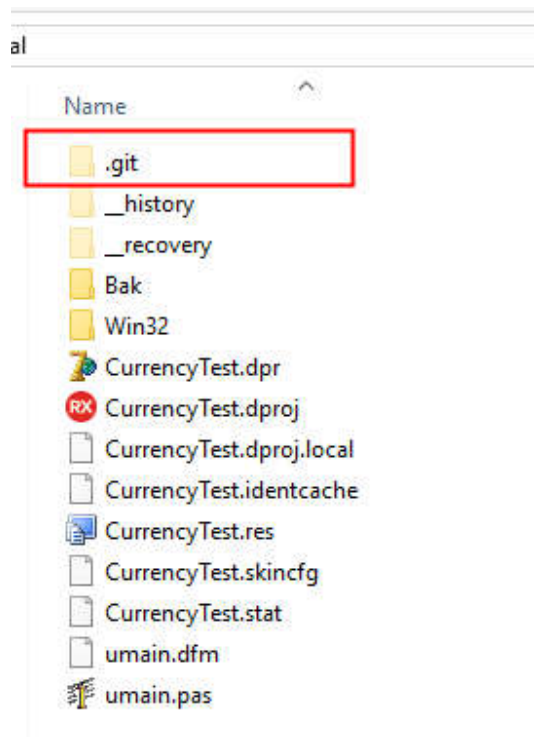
al

Name

.git
__history
__recovery
Bak
Win32
RX
CurrencyTest.dpr
CurrencyTest.dproj
CurrencyTest.dproj.local
CurrencyTest.identcache
CurrencyTest.res
CurrencyTest.skincfg
CurrencyTest.stat
umain.dfm
umain.pas